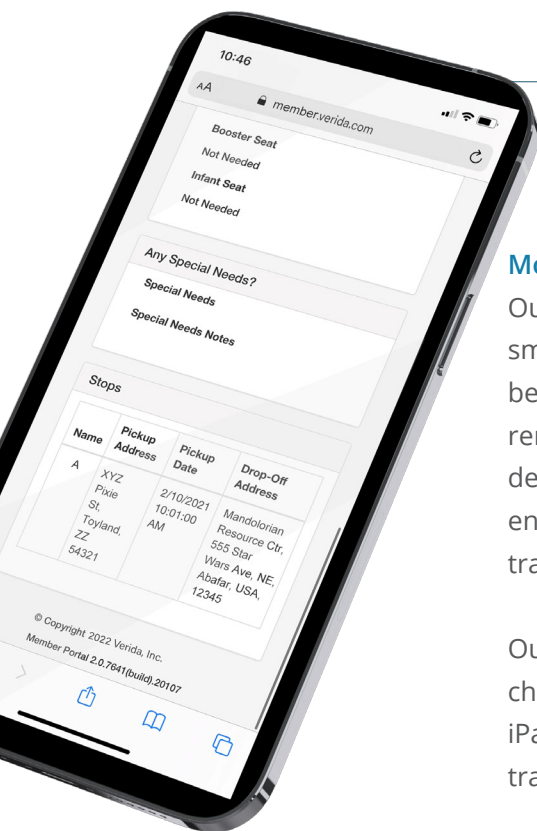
10:46

AA member.verida.com

Booster Seat

Not Needed

Infant Seat

Not Needed

Any Special Needs?

Special Needs

Special Needs Notes

Stops

| Name | Pickup Address | Pickup Date | Drop-Off Address |
|---|---|---|---|
| A | XYZ Pixie St, Toyland, ZZ 54321 | 2/10/2021 10:01:00 AM | Mandolorian Resource Ctr, 555 Star Wars Ave, NE, Abafar, USA, 12345 |

© Copyright 2022 Verida, Inc.

Member Portal 2.0.7641(build).20107

Mo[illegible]

Ou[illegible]

sm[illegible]

be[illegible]

re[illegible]

de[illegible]

en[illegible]

tra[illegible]

Ou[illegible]

ch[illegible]

iPa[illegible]

tra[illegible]